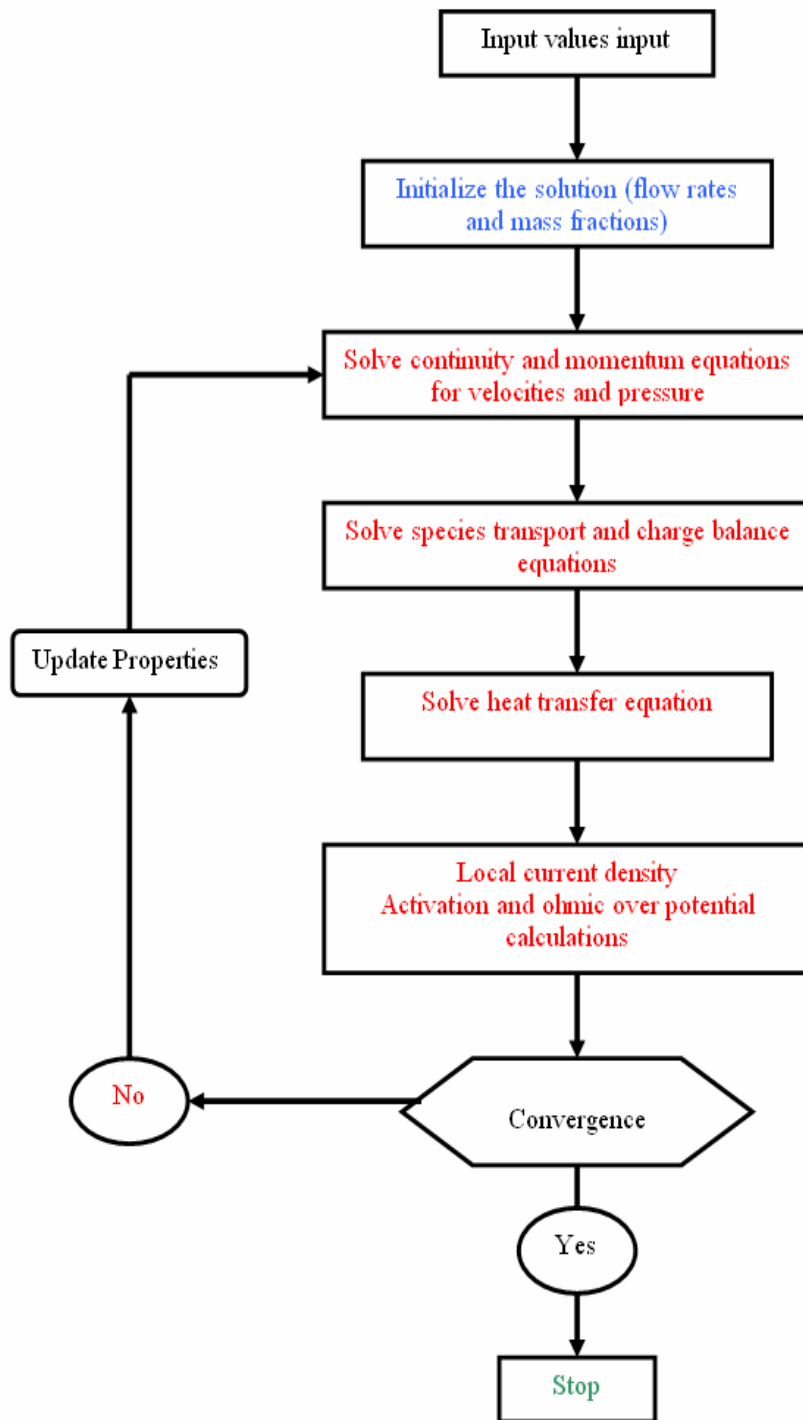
Input values input

Initialize the solution (flow rates and mass fractions)

Solve continuity and momentum equations for velocities and pressure

Solve species transport and charge balance equations

Solve heat transfer equation

Local current density
Activation and ohmic over potential calculations

Convergence

No

Update Properties

Yes

Stop